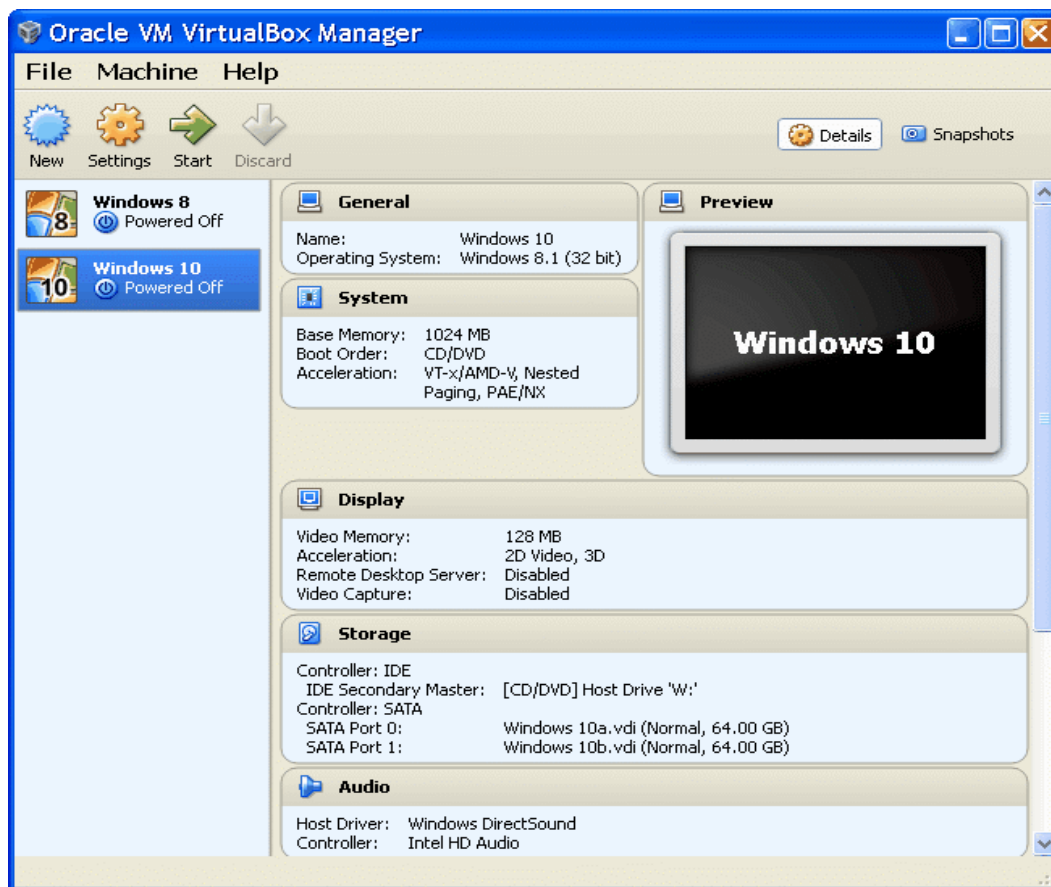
Oracle VM VirtualBox Manager

File Machine Help

New Settings Start Discard

Details Snapshots

8 Windows 8
Powered Off

10 Windows 10
Powered Off

General

Name: Windows 10
Operating System: Windows 8.1 (32 bit)

System

Base Memory: 1024 MB
Boot Order: CD/DVD
Acceleration: VT-x/AMD-V, Nested Paging, PAE/NX

Preview

Windows 10

Display

Video Memory: 128 MB
Acceleration: 2D Video, 3D
Remote Desktop Server: Disabled
Video Capture: Disabled

Storage

Controller: IDE
IDE Secondary Master: [CD/DVD] Host Drive 'W:'
Controller: SATA
SATA Port 0: Windows 10a.vdi (Normal, 64.00 GB)
SATA Port 1: Windows 10b.vdi (Normal, 64.00 GB)

Audio

Host Driver: Windows DirectSound
Controller: Intel HD Audio